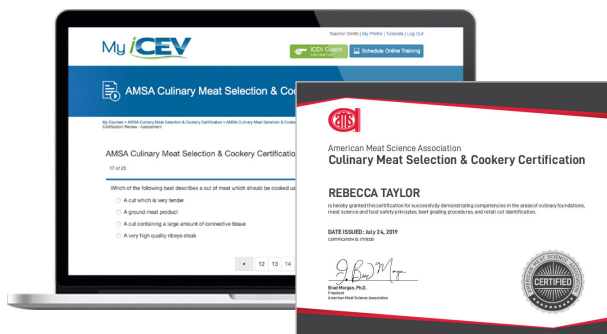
Teacher Smith | My Profile | Tutorials | Log Out

My iCEV

iCEV Coach

Schedule Online Training

AMSA Culinary Meat Selection & Coo

My Courses > AMSA Culinary Meat Selection & Cookery Certification > AMSA Culinary Meat Selection & Cookery Certification Review - Assessment

AMSA Culinary Meat Selection & Cookery Certificatio

17 of 25

Which of the following best describes a cut of meat which should be cooked us

A cut which is very tender

A ground meat product

A cut containing a large amount of connective tissue

A very high quality ribeye steak

12 13 14

AMSA

American Meat Science Association

Culinary Meat Selection & Cookery Certification

REBECCA TAYLOR

is hereby granted this certification for successfully demonstrating competencies in the areas of culinary foundations, meat science and food safety principles, beef grading procedures, and retail cut identification.

DATE ISSUED: July 24, 2019

CERTIFICATION ID: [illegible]

Brad Morgan, Ph.D.
President
American Meat Science Association

AMERICAN MEAT SCIENCE ASSOCIATION
CERTIFIED